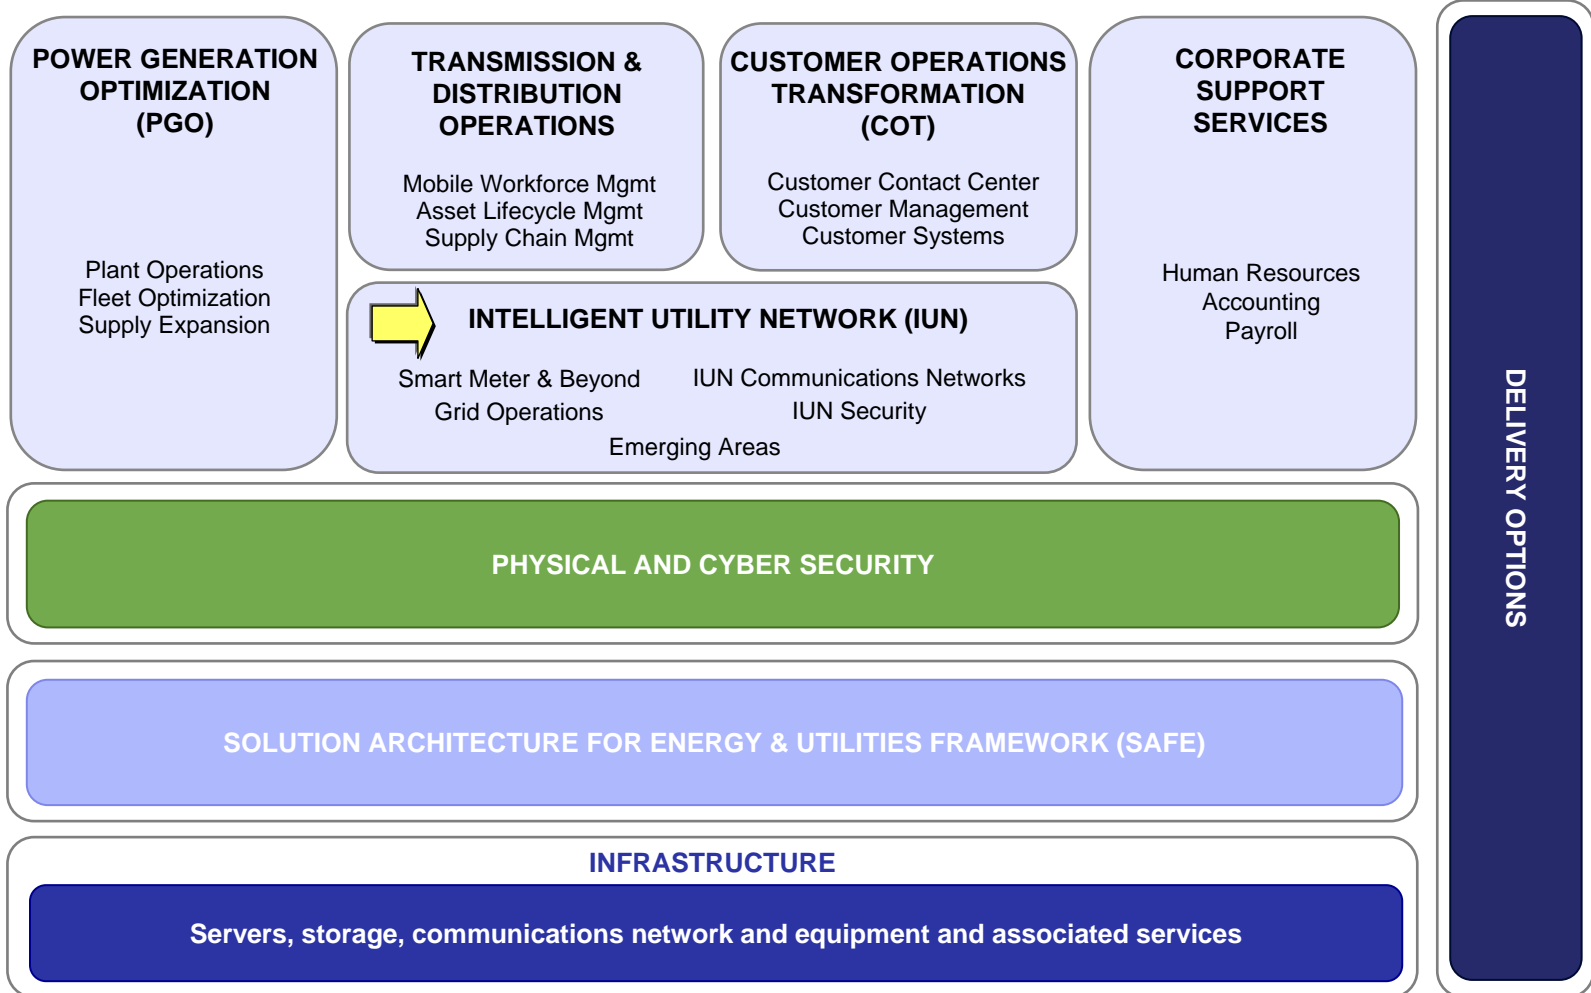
POWER GENERATION OPTIMIZATION (PGO)

Plant Operations
Fleet Optimization
Supply Expansion

TRANSMISSION & DISTRIBUTION OPERATIONS

Mobile Workforce Mgmt
Asset Lifecycle Mgmt
Supply Chain Mgmt

CUSTOMER OPERATIONS TRANSFORMATION (COT)

Customer Contact Center
Customer Management
Customer Systems

CORPORATE SUPPORT SERVICES

Human Resources
Accounting
Payroll

INTELLIGENT UTILITY NETWORK (IUN)

Smart Meter & Beyond
Grid Operations

IUN Communications Networks
IUN Security

Emerging Areas

PHYSICAL AND CYBER SECURITY

SOLUTION ARCHITECTURE FOR ENERGY & UTILITIES FRAMEWORK (SAFE)

INFRASTRUCTURE

Servers, storage, communications network and equipment and associated services

DELIVERY OPTIONS